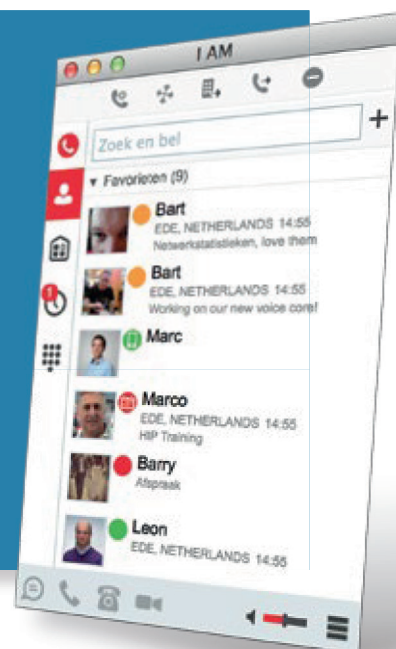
I AM

Zoek en bel

+

▾ Favorieten (9)

Bart
EDE, NETHERLANDS 14:55
Netwerkstatistieken, love them

Bart
EDE, NETHERLANDS 14:55
Working on our new voice core!

Marc

Marco
EDE, NETHERLANDS 14:55
HIP Training

Barry
Afspraak

Leon
EDE, NETHERLANDS 14:55

1